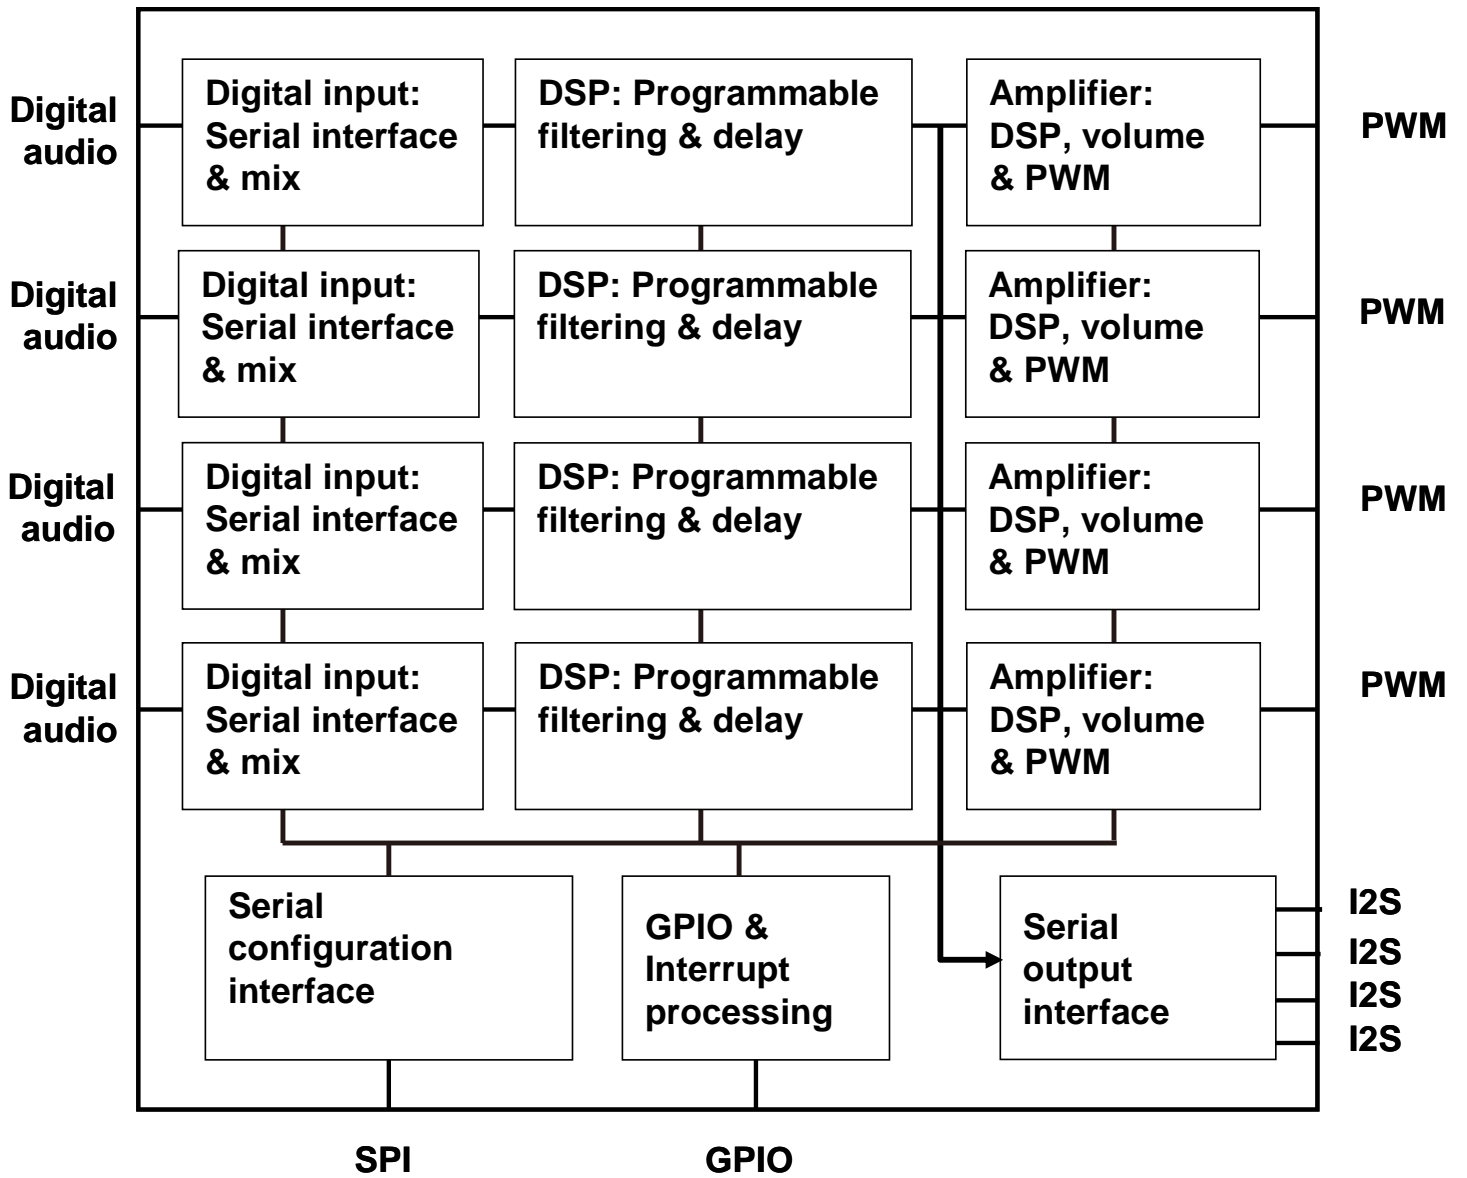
Digital audio

Digital input: Serial interface & mix

DSP: Programmable filtering & delay

Amplifier: DSP, volume & PWM

PWM

Digital audio

Digital input: Serial interface & mix

DSP: Programmable filtering & delay

Amplifier: DSP, volume & PWM

PWM

Digital audio

Digital input: Serial interface & mix

DSP: Programmable filtering & delay

Amplifier: DSP, volume & PWM

PWM

Digital audio

Digital input: Serial interface & mix

DSP: Programmable filtering & delay

Amplifier: DSP, volume & PWM

PWM

Serial configuration interface

GPIO & Interrupt processing

Serial output interface

I2S
I2S
I2S
I2S

SPI

GPIO